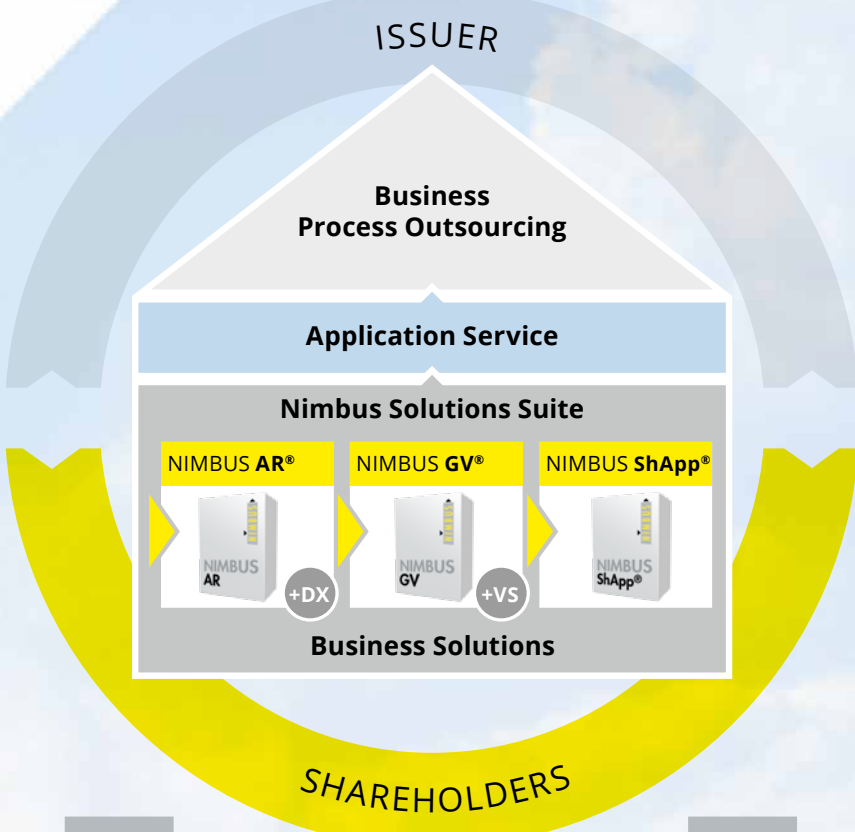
ISSUER

Business Process Outsourcing

Application Service

Nimbus Solutions Suite

NIMBUS AR®

NIMBUS AR

+DX

NIMBUS GV®

NIMBUS GV

+VS

NIMBUS ShApp®

NIMBUS ShApp®

Business Solutions

SHAREHOLDERS